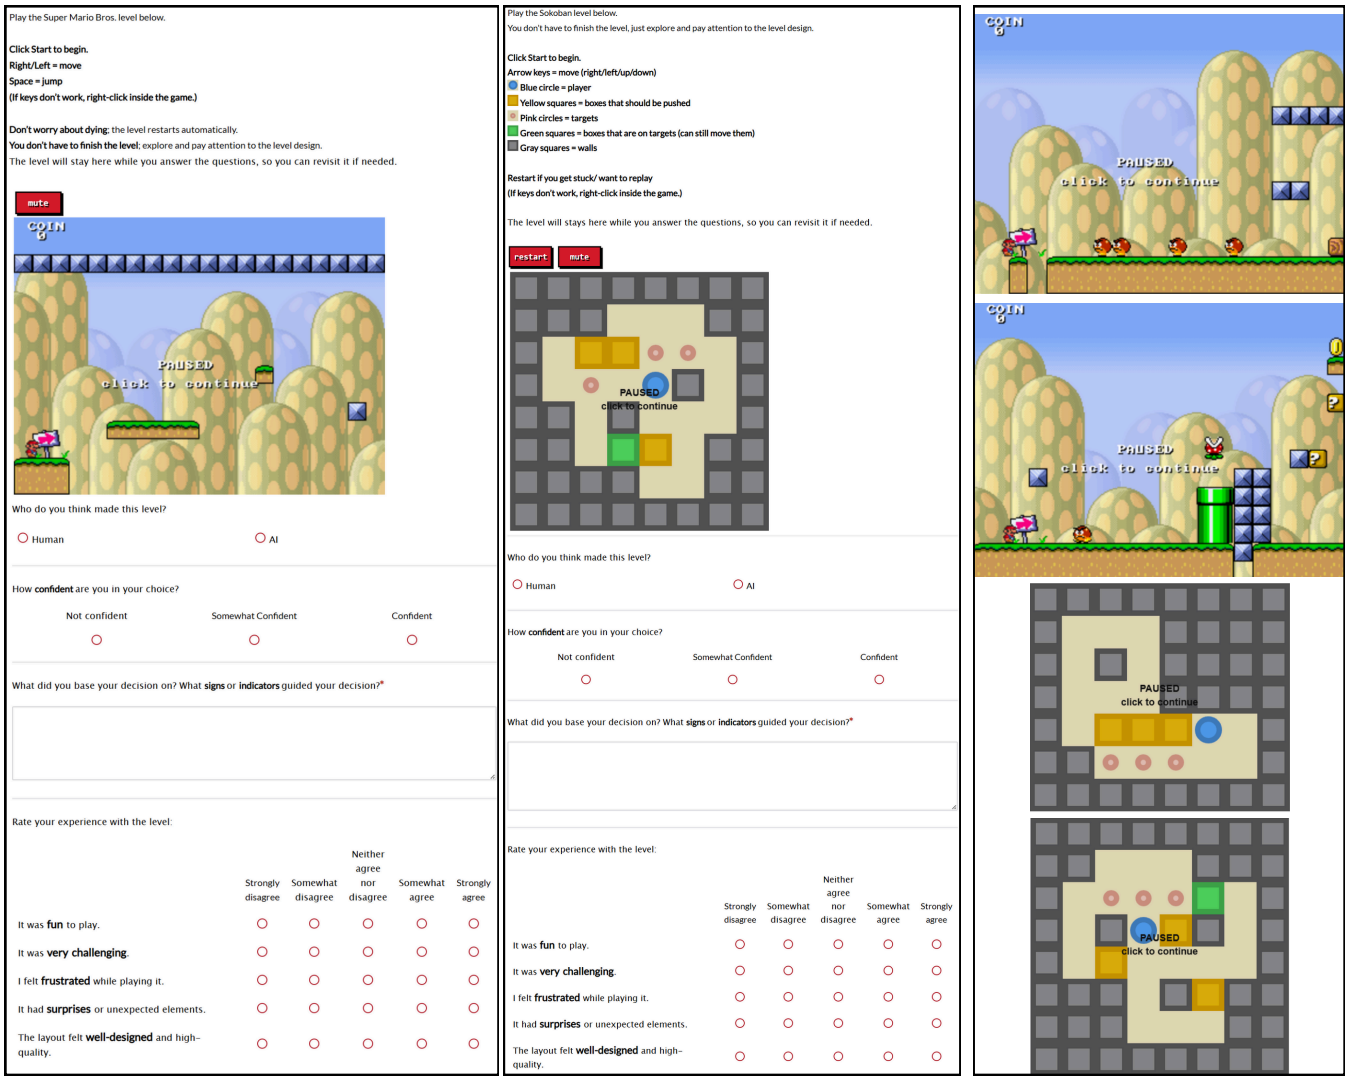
Play the Super Mario Bros. level below.

Click Start to begin.
Right/Left = move
Space = jump
(If keys don't work, right-click inside the game.)

Don't worry about dying; the level restarts automatically.
You don't have to finish the level; explore and pay attention to the level design.
The level will stay here while you answer the questions, so you can revisit it if needed.

mute

COIN
0

PAUSED
click to continue

Who do you think made this level?

Human AI

How confident are you in your choice?

Not confident Somewhat Confident Confident

What did you base your decision on? What signs or indicators guided your decision?*

Rate your experience with the level:

| | Strongly disagree | Somewhat disagree | Neither agree nor disagree | Somewhat agree | Strongly agree |
|---|---|---|---|---|---|
| It was fun to play. | | | | | |
| It was very challenging. | | | | | |
| I felt frustrated while playing it. | | | | | |
| It had surprises or unexpected elements. | | | | | |
| The layout felt well-designed and high-quality. | | | | | |

Play the Sokoban level below.
You don't have to finish the level, just explore and pay attention to the level design.

Click Start to begin.
Arrow keys = move (right/left/up/down)
Blue circle = player
Yellow squares = boxes that should be pushed
Pink circles = targets
Green squares = boxes that are on targets (can still move them)
Gray squares = walls

Restart if you get stuck/ want to replay
(If keys don't work, right-click inside the game.)

The level will stays here while you answer the questions, so you can revisit it if needed.

restart mute

PAUSED
click to continue

Who do you think made this level?

Human AI

How confident are you in your choice?

Not confident Somewhat Confident Confident

What did you base your decision on? What signs or indicators guided your decision?*

Rate your experience with the level:

| | Strongly disagree | Somewhat disagree | Neither agree nor disagree | Somewhat agree | Strongly agree |
|---|---|---|---|---|---|
| It was fun to play. | | | | | |
| It was very challenging. | | | | | |
| I felt frustrated while playing it. | | | | | |
| It had surprises or unexpected elements. | | | | | |
| The layout felt well-designed and high-quality. | | | | | |

COIN
0

PAUSED
click to continue

COIN
0

PAUSED
click to continue

PAUSED
click to continue

PAUSED
click to continue